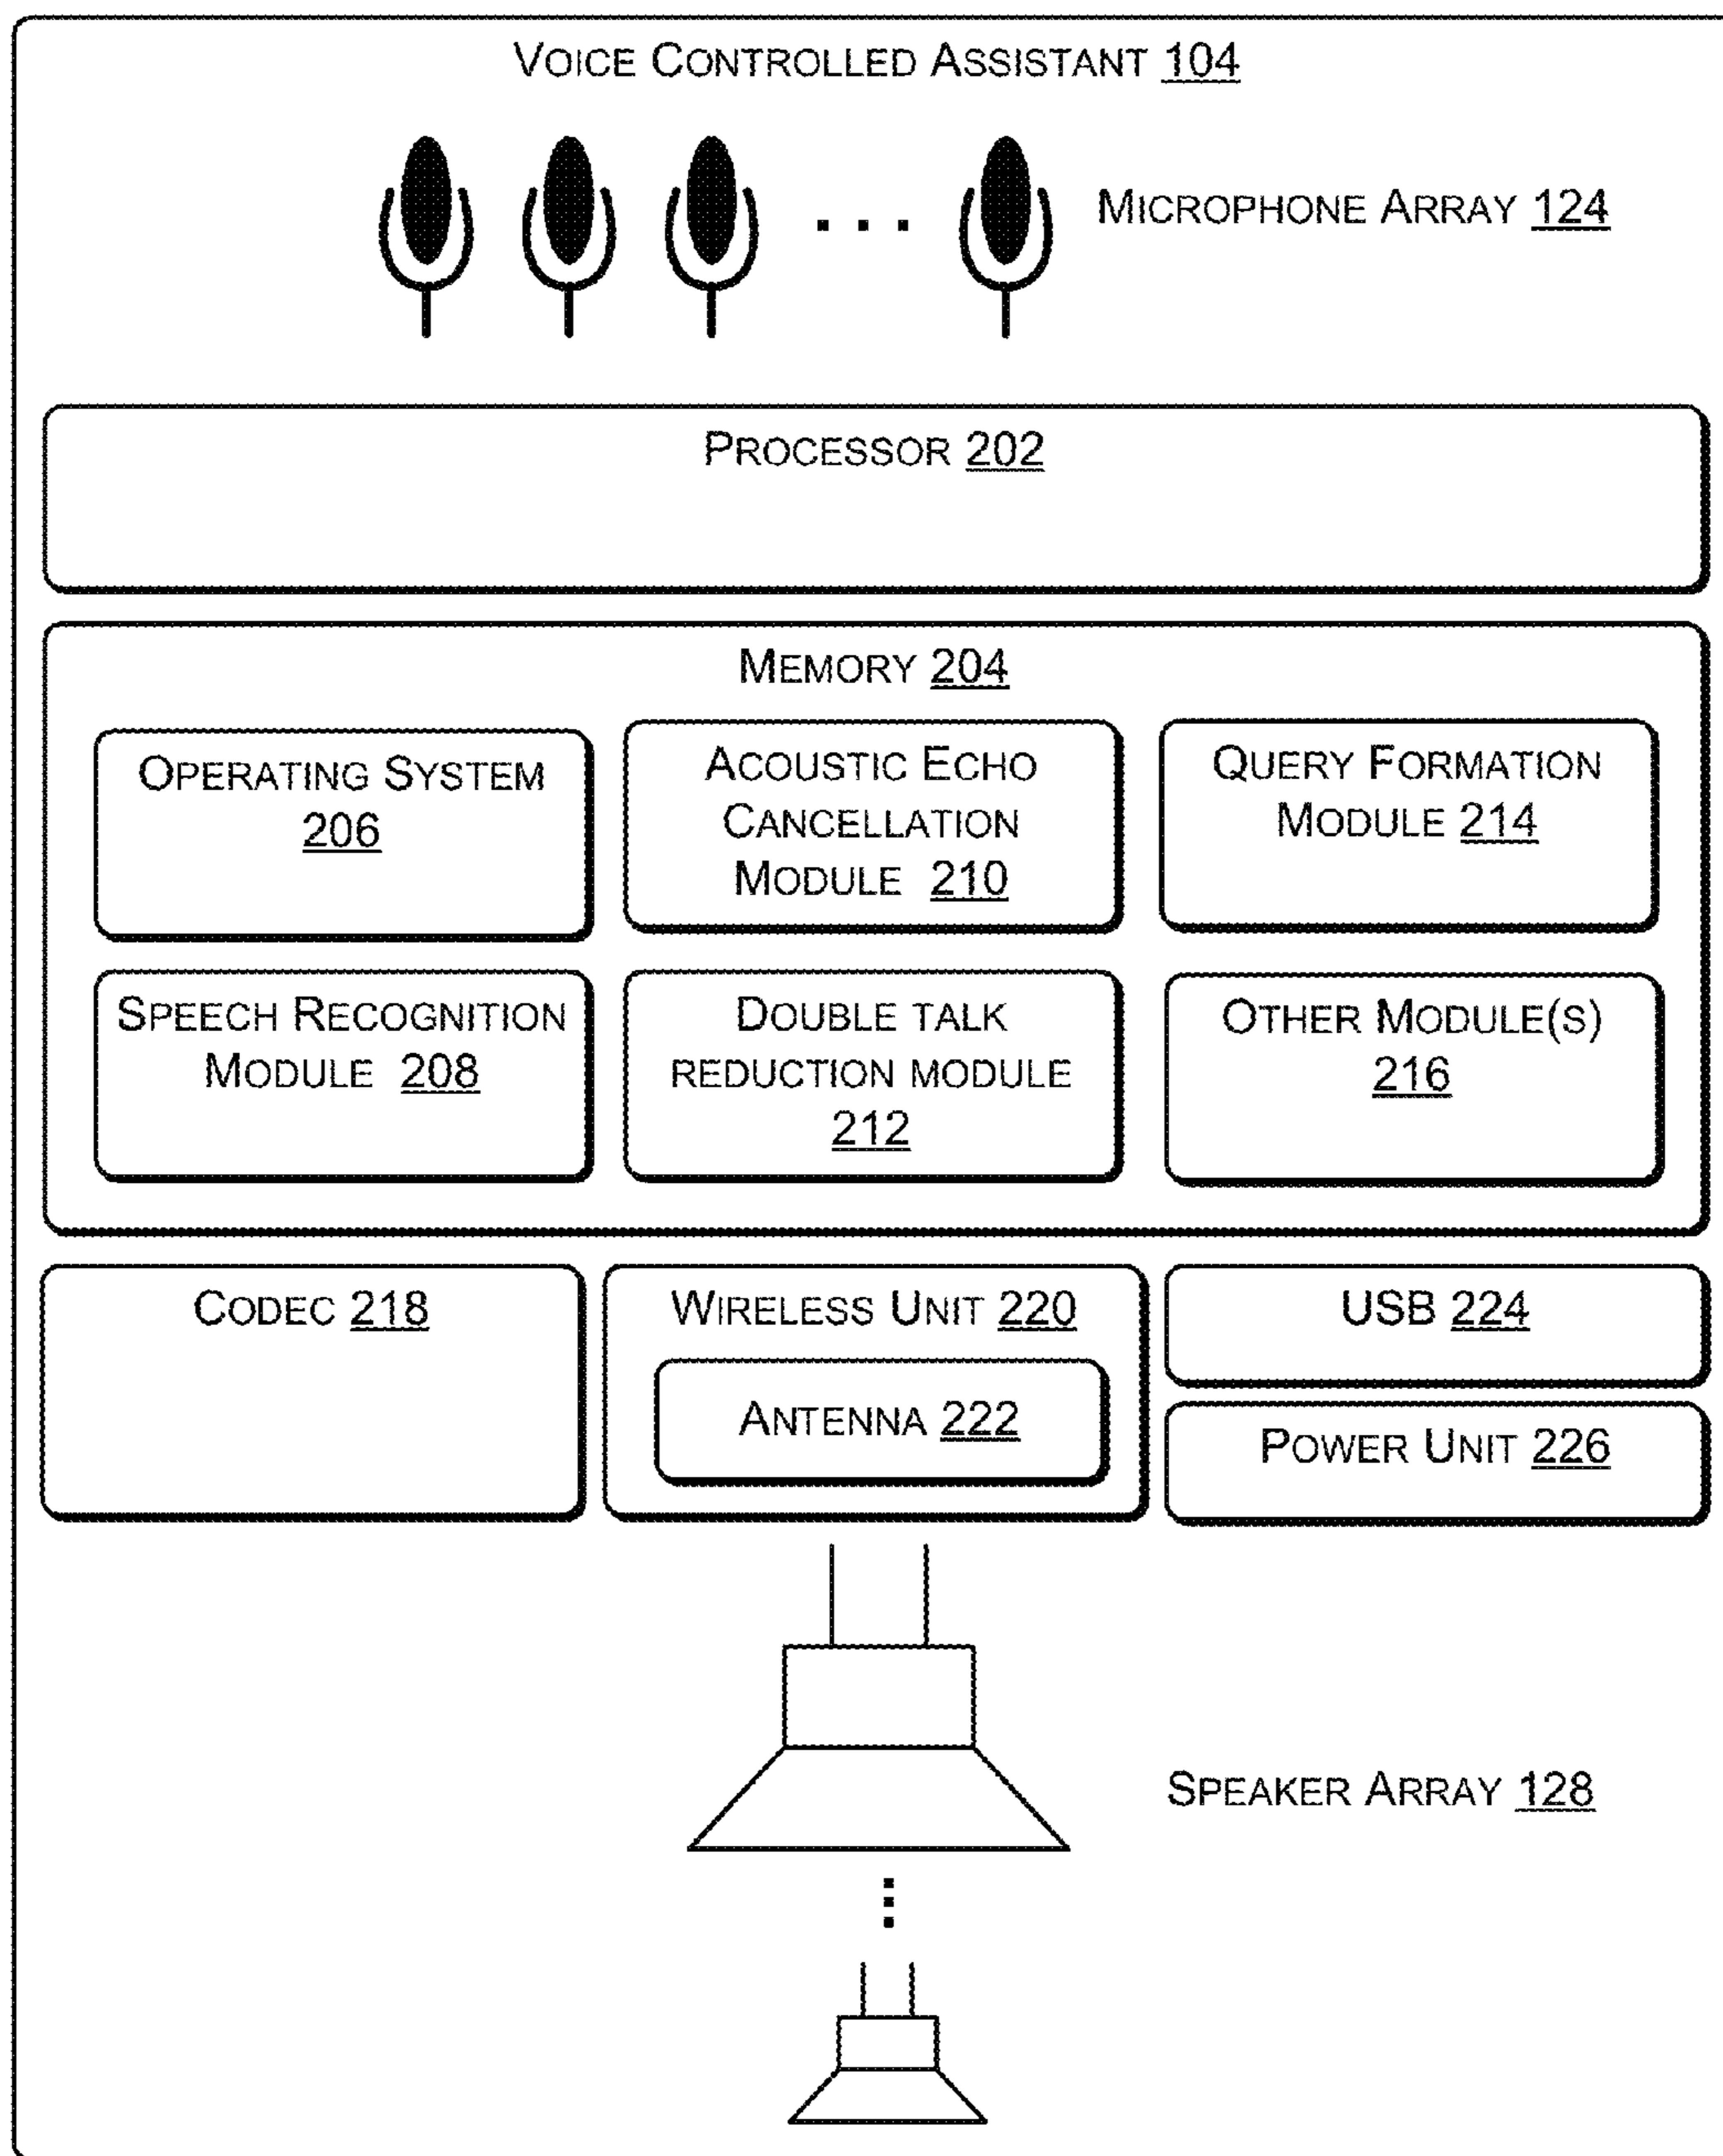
Voice Controlled Assistant 104

Microphone Array 124

Processor 202

Memory 204

Operating System 206

Acoustic Echo Cancellation Module 210

Query Formation Module 214

Speech Recognition Module 208

Double talk reduction module 212

Other Module(s) 216

Codec 218

Wireless Unit 220

Antenna 222

USB 224

Power Unit 226

Speaker Array 128